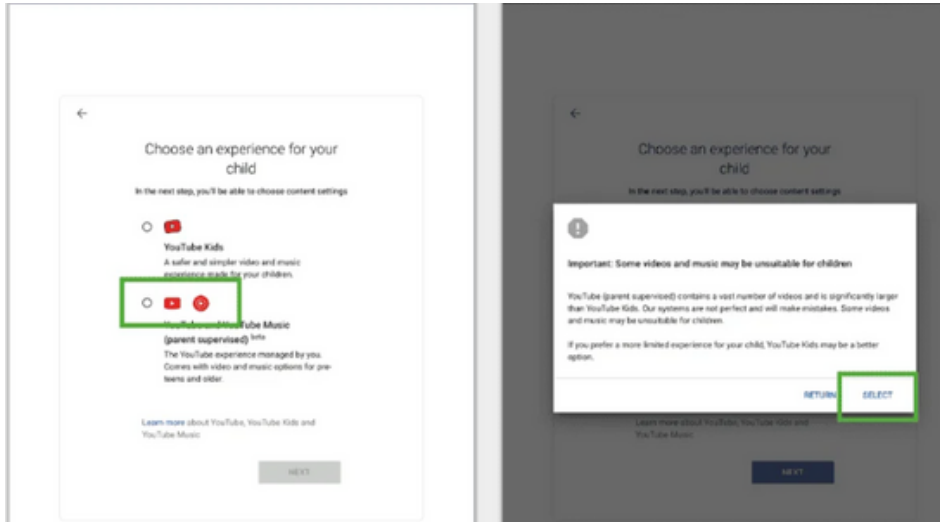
Choose an experience for your child

In the next step, you'll be able to choose content settings

YouTube Kids

A safer and simpler video and music experience made for your children.

YouTube and YouTube Music (parent supervised) beta

The YouTube experience managed by you. Comes with video and music options for preteens and older.

Learn more about YouTube, YouTube Kids and YouTube Music

NEXT

Choose an experience for your child

In the next step, you'll be able to choose content settings

Important: Some videos and music may be unsuitable for children

YouTube (parent supervised) contains a vast number of videos and is significantly larger than YouTube Kids. Our systems are not perfect and will make mistakes. Some videos and music may be unsuitable for children.

If you prefer a more limited experience for your child, YouTube Kids may be a better option.

RETURN

SELECT

Learn more about YouTube, YouTube Kids and YouTube Music

NEXT